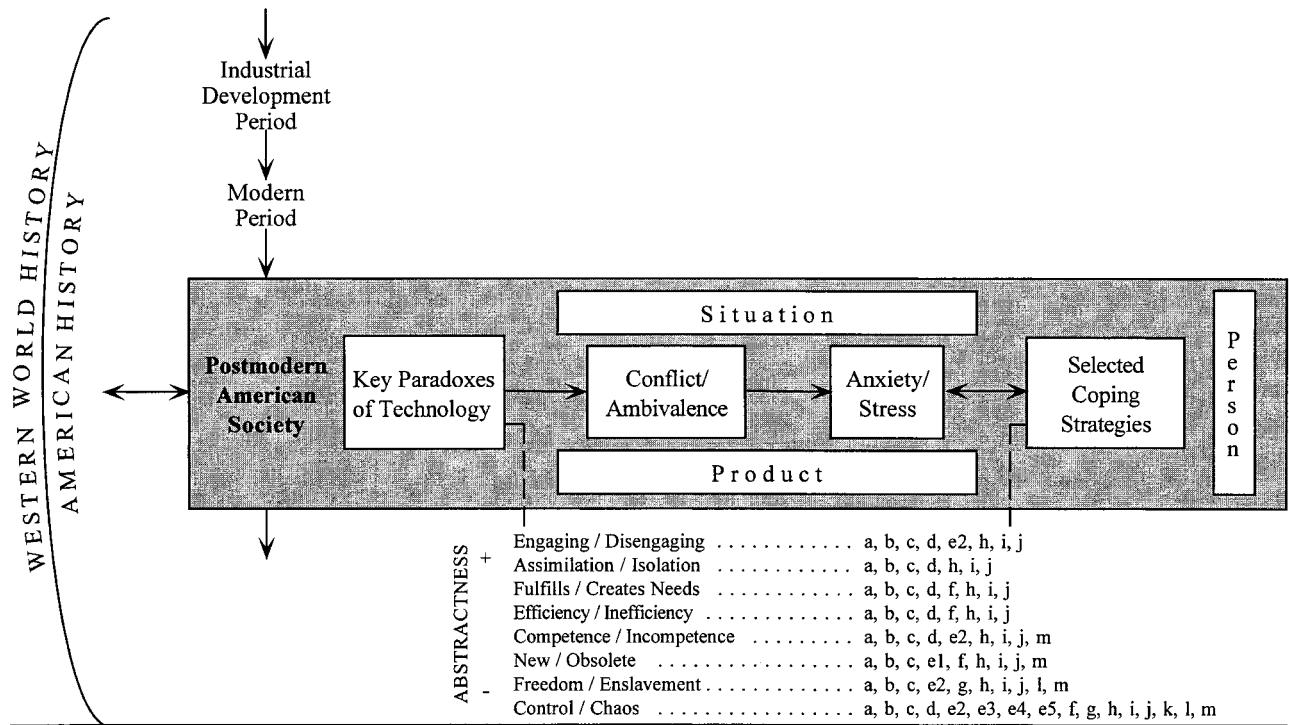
WESTERN WORLD HISTORY

AMERICAN HISTORY

Industrial Development Period

Modern Period

Postmodern American Society

Key Paradoxes of Technology

Situation

Conflict/ Ambivalence

Anxiety/ Stress

Selected Coping Strategies

Person

Product

ABSTRACTNESS + -

Engaging / Disengaging . . . . . . . . . . . . a, b, c, d, e2, h, i, j
Assimilation / Isolation . . . . . . . . . . . . a, b, c, d, h, i, j
Fulfills / Creates Needs . . . . . . . . . . . . a, b, c, d, f, h, i, j
Efficiency / Inefficiency . . . . . . . . . . . . a, b, c, d, f, h, i, j
Competence / Incompetence . . . . . . . . . . a, b, c, d, e2, h, i, j, m
New / Obsolete . . . . . . . . . . . . . . . . a, b, c, e1, f, h, i, j, m
Freedom / Enslavement . . . . . . . . . . . . a, b, c, e2, g, h, i, j, l, m
Control / Chaos . . . . . . . . . . . . . . . . a, b, c, d, e2, e3, e4, e5, f, g, h, i, j, k, l, m